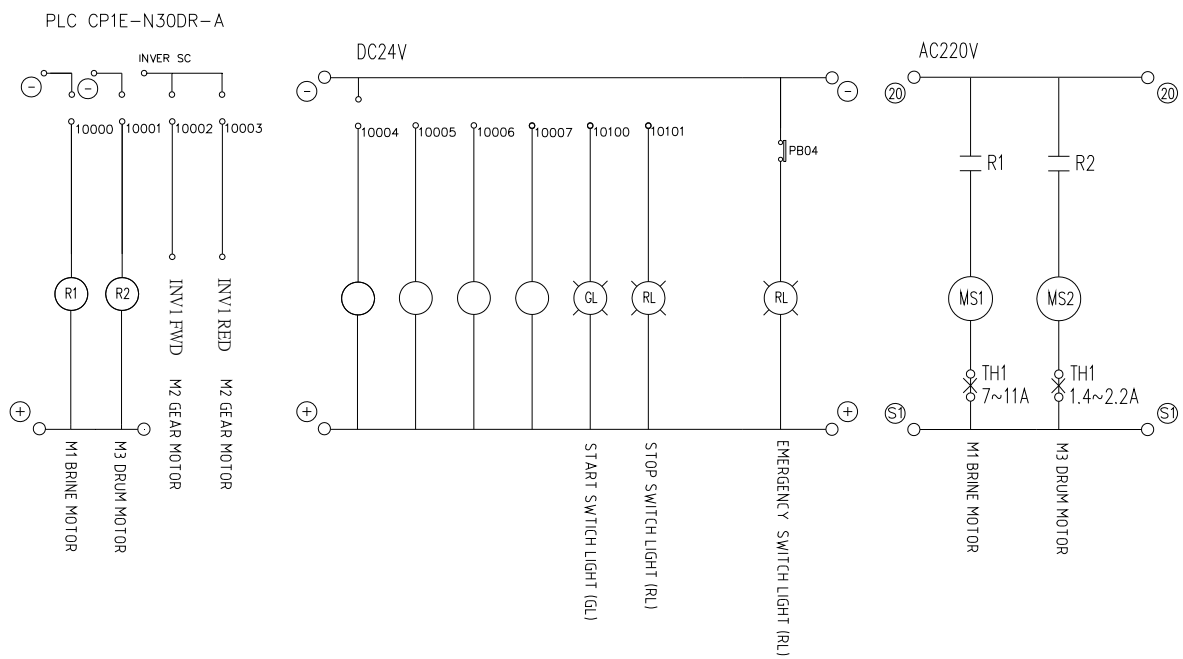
PLC CP1E-N30DR-A

INVER SC

10000 10001 10002 10003

R1 R2

INV1 FWD INV1 RED

M2 GEAR MOTOR M2 GEAR MOTOR

M1 BRINE MOTOR M3 DRUM MOTOR

DC24V

10004 10005 10006 10007 10100 10101

PB04

GL RL RL

START SWTICH LIGHT (GL)

STOP SWITCH LIGHT (RL)

EMERGENCY SWITCH LIGHT (RL)

AC220V

20 20

R1 R2

MS1 MS2

TH1 7~11A

TH1 1.4~2.2A

S1 S1

M1 BRINE MOTOR

M3 DRUM MOTOR